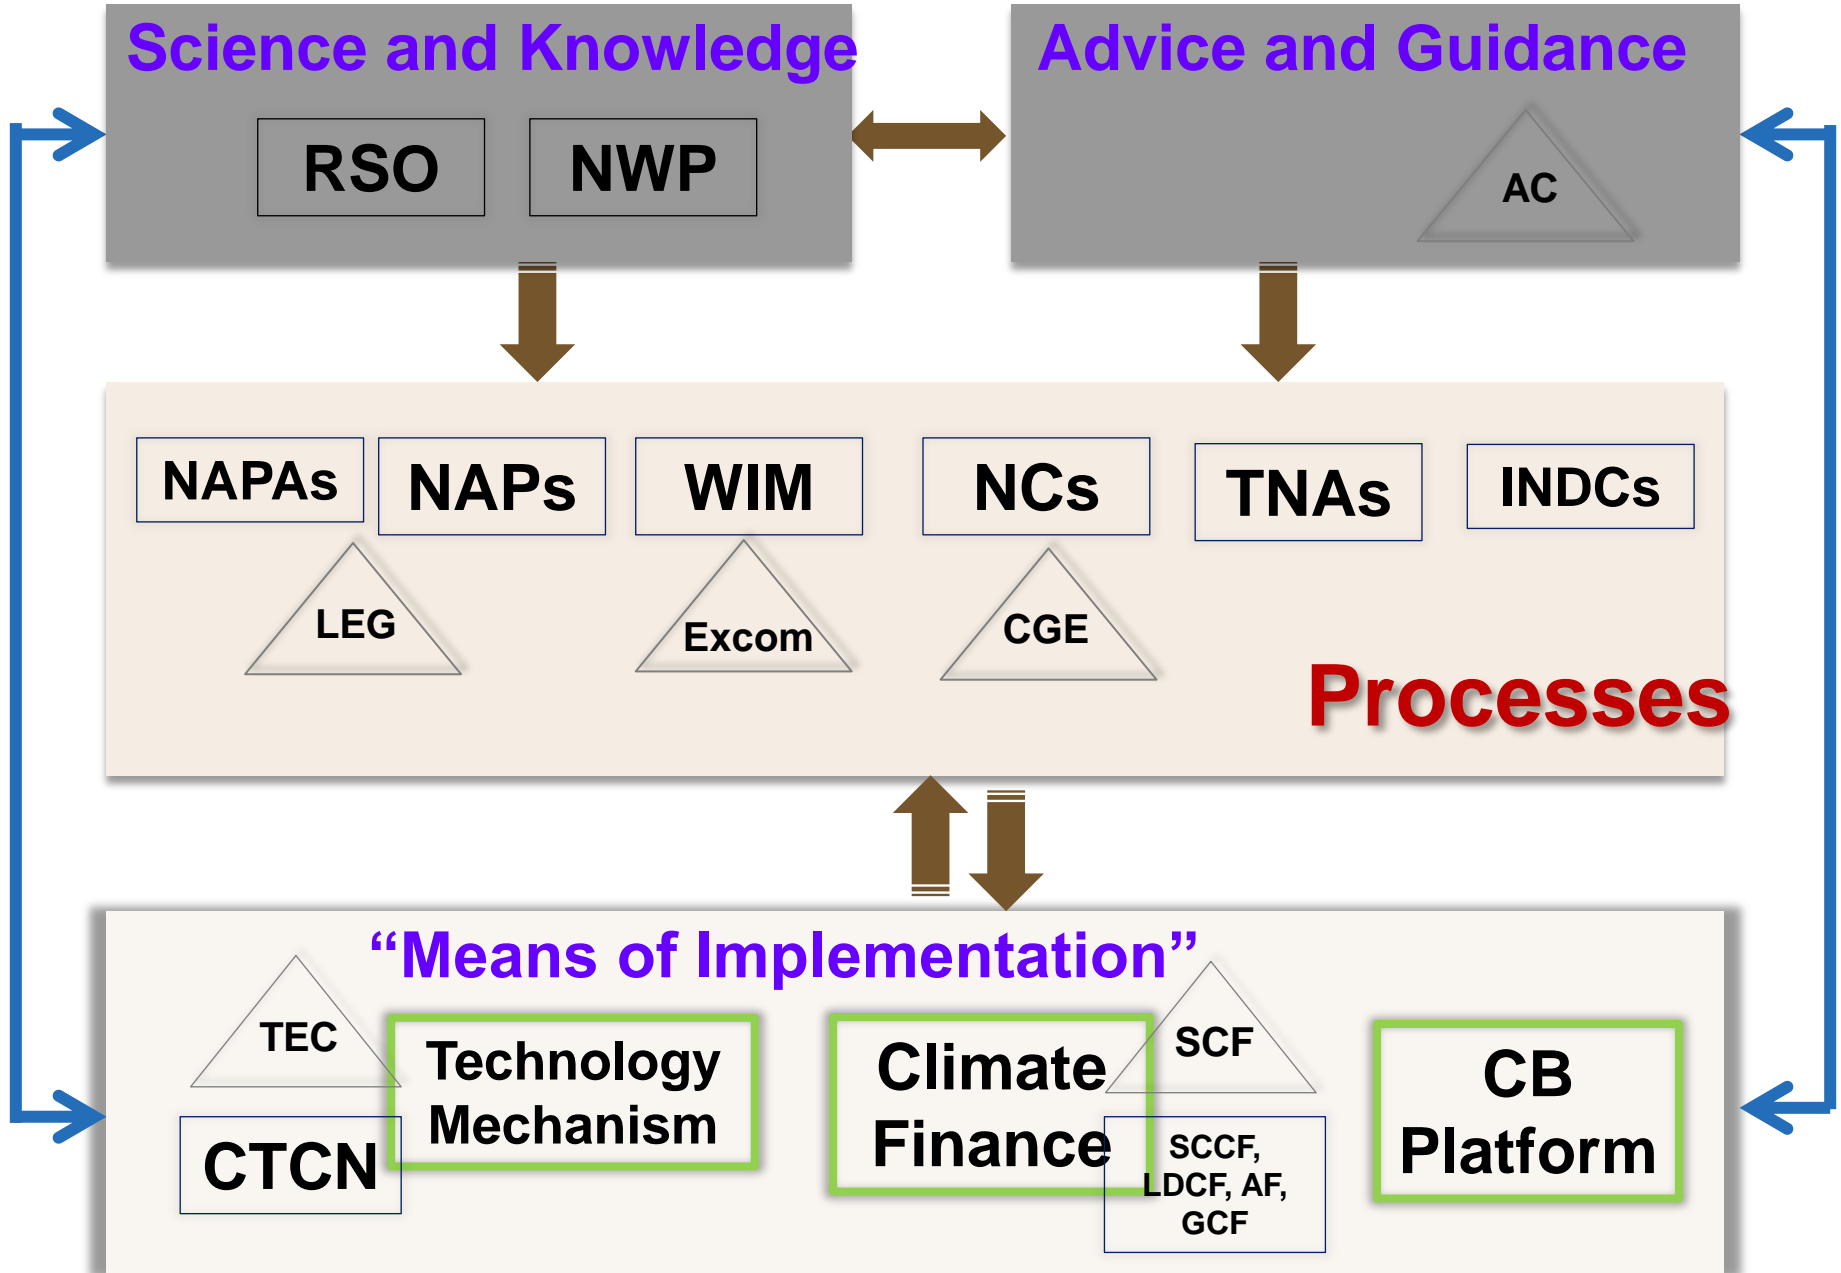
Science and Knowledge

RSO

NWP

Advice and Guidance

AC

NAPAs

NAPs

WIM

NCs

TNAs

INDCs

LEG

Excom

CGE

Processes

“Means of Implementation”

TEC

Technology Mechanism

CTCN

Climate Finance

SCF

SCCF, LDCF, AF, GCF

CB Platform